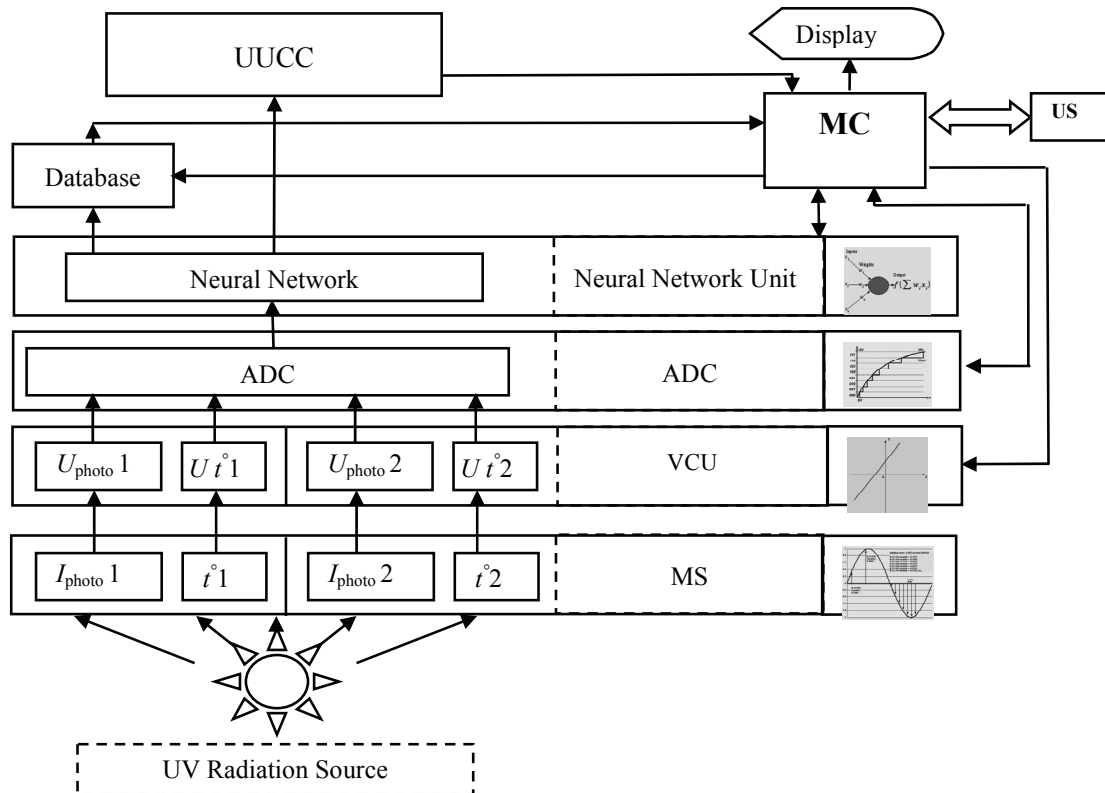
UUCC

Display

MC

US

Database

Neural Network

Neural Network Unit

Inputs

Weights

Output

$f(\sum w_i x_i)$

ADC

ADC

$U_{\text{photo}}1$

$U\,t^{\circ}1$

$U_{\text{photo}}2$

$U\,t^{\circ}2$

VCU

$I_{\text{photo}}1$

$t^{\circ}1$

$I_{\text{photo}}2$

$t^{\circ}2$

MS

UV Radiation Source